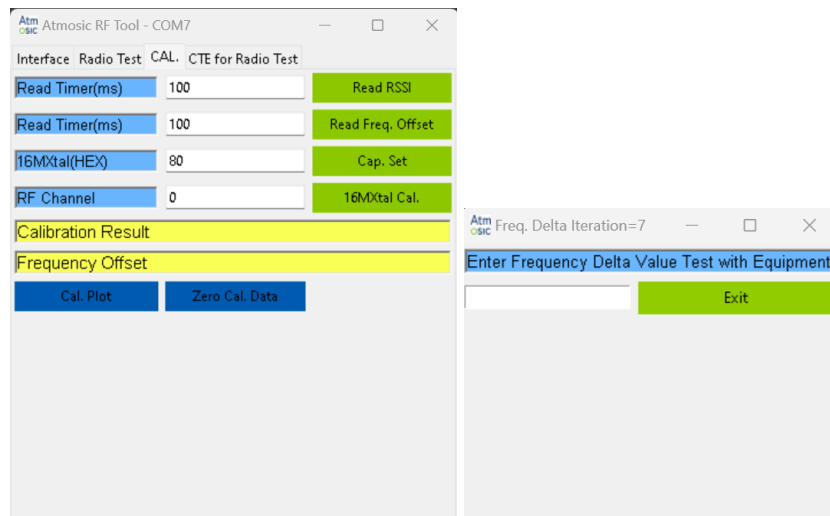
Atm OSIC Atmosic RF Tool - COM7

Interface Radio Test CAL. CTE for Radio Test

Read Timer(ms) 100 Read RSSI

Read Timer(ms) 100 Read Freq. Offset

16MXtal(HEX) 80 Cap. Set

RF Channel 0 16MXtal Cal.

Calibration Result

Frequency Offset

Cal. Plot Zero Cal. Data

Atm OSIC Freq. Delta Iteration=7

Enter Frequency Delta Value Test with Equipment

Exit